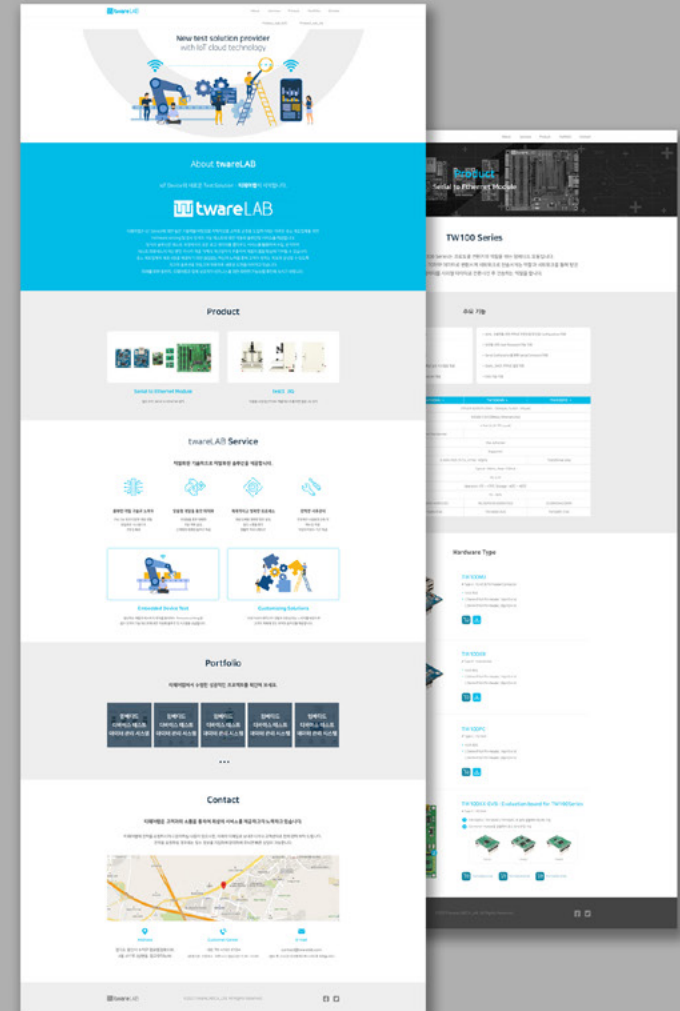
twareLAB

New test solution provider
with IoT cloud technology

About twareLAB

twareLAB

Product

Serial to Ethernet Module

twareLAB Service

Embedded Device Test

Customizing Solutions

Portfolio

Contact

twareLAB

Product
Serial to Ethernet Module

TW100 Series

Hardware Type

TW100S
TW100SPC
TW100S EVB : Evaluation Board for TW100Series